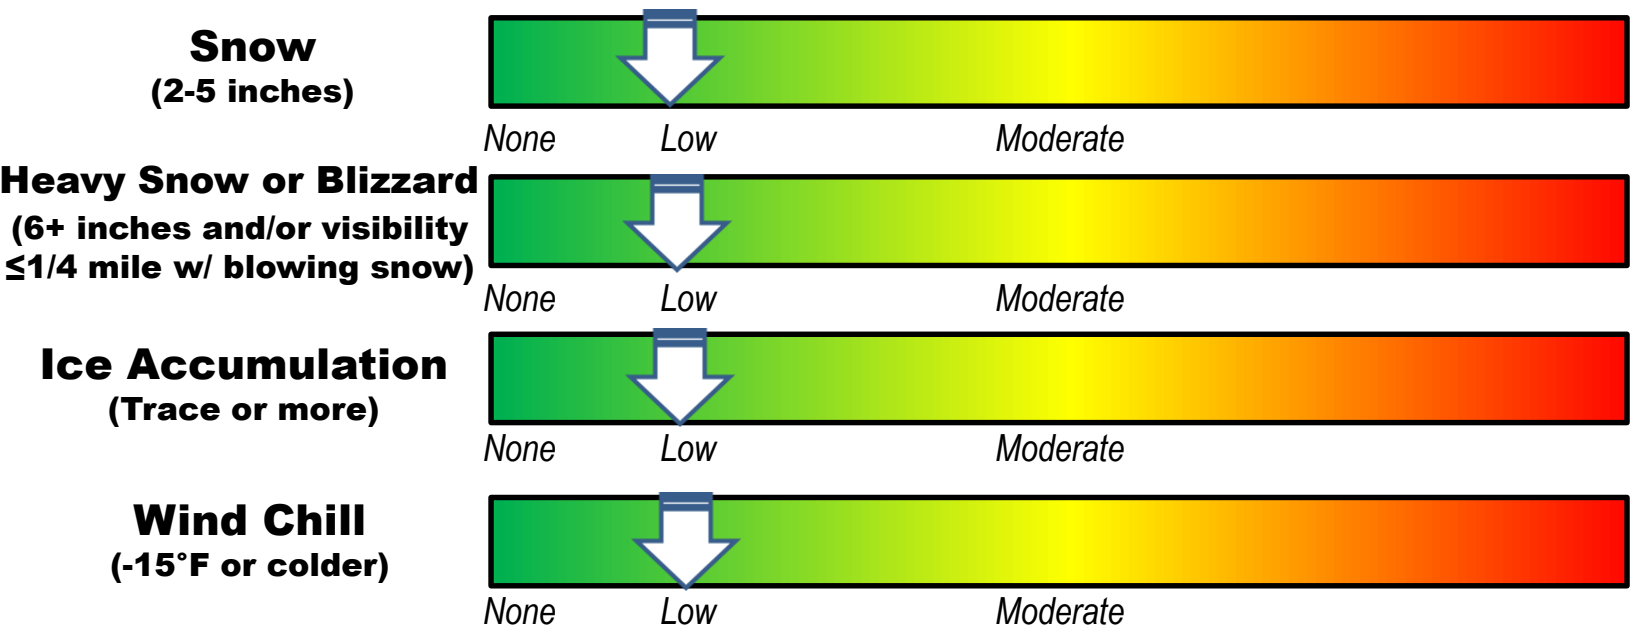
Snow
(2-5 inches)

None Low Moderate

Heavy Snow or Blizzard
(6+ inches and/or visibility ≤1/4 mile w/ blowing snow)

None Low Moderate

Ice Accumulation
(Trace or more)

None Low Moderate

Wind Chill
(-15˚F or colder)

None Low Moderate